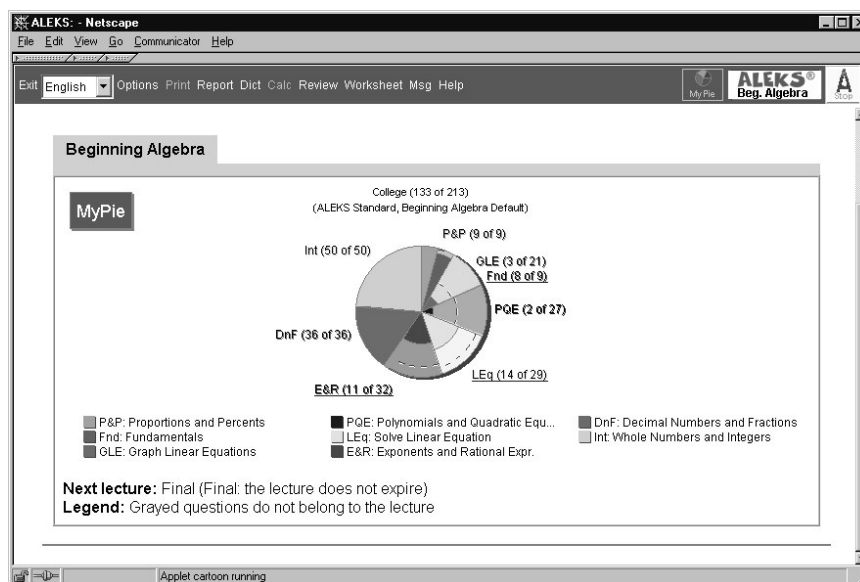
ALEKS: - Netscape
File Edit View Go Communicator Help

Exit English Options Print Report Dict Calc Review Worksheet Msg Help MyPie ALEKS® Beg. Algebra Stop

Beginning Algebra

MyPie

College (133 of 213)
(ALEKS Standard, Beginning Algebra Default)

P&P (9 of 9)
Int (50 of 50)
GLE (3 of 21)
Fnd (8 of 9)
PQE (2 of 27)
DnF (36 of 36)
LEq (14 of 29)
E&R (11 of 32)

P&P: Proportions and Percents
Fnd: Fundamentals
GLE: Graph Linear Equations
PQE: Polynomials and Quadratic Equ...
LEq: Solve Linear Equation
E&R: Exponents and Rational Expr.
DnF: Decimal Numbers and Fractions
Int: Whole Numbers and Integers

Next lecture: Final (Final: the lecture does not expire)
Legend: Grayed questions do not belong to the lecture

Applet cartoon running